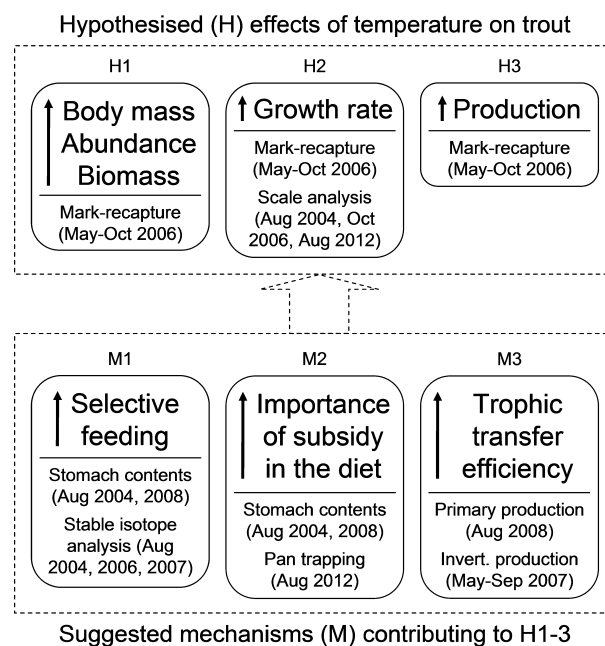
Hypothesised (H) effects of temperature on trout

H1

Body mass
Abundance
Biomass

Mark-recapture (May-Oct 2006)

H2

Growth rate

Mark-recapture (May-Oct 2006)

Scale analysis (Aug 2004, Oct 2006, Aug 2012)

H3

Production

Mark-recapture (May-Oct 2006)

M1

Selective feeding

Stomach contents (Aug 2004, 2008)

Stable isotope analysis (Aug 2004, 2006, 2007)

M2

Importance of subsidy in the diet

Stomach contents (Aug 2004, 2008)

Pan trapping (Aug 2012)

M3

Trophic transfer efficiency

Primary production (Aug 2008)

Invert. production (May-Sep 2007)

Suggested mechanisms (M) contributing to H1-3